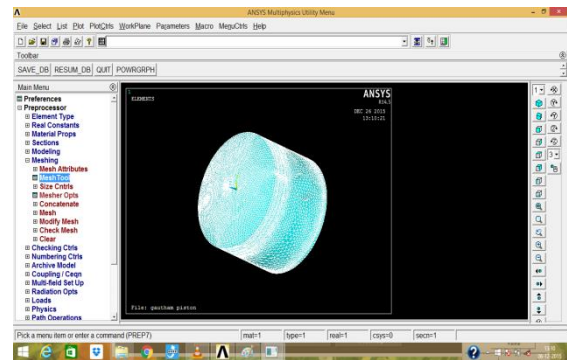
ANSYS Multiphysics Utility Menu

File Select List Plot PlotCtrls WorkPlane Parameters Macro MenuCtrls Help

Toolbar

SAVE_DB RESUM_DB QUIT POWRGRPH

Main Menu

Preferences
Preprocessor
Element Type
Real Constants
Material Props
Sections
Modeling
Meshing
Mesh Attributes
MeshTool
Size Cntrls
Mesher Opts
Concatenate
Mesh
Modify Mesh
Check Mesh
Clear
Checking Ctrls
Numbering Ctrls
Archive Model
Coupling / Ceqn
Multi-field Set Up
Radiation Opts
Loads
Physics
Path Operations

1
ELEMENTS

ANSYS
R14.5

DEC 24 2015
13:10:21

file: gautham piston

Pick a menu item or enter a command (PREP7)

mat=1 type=1 real=1 csys=0 secn=1